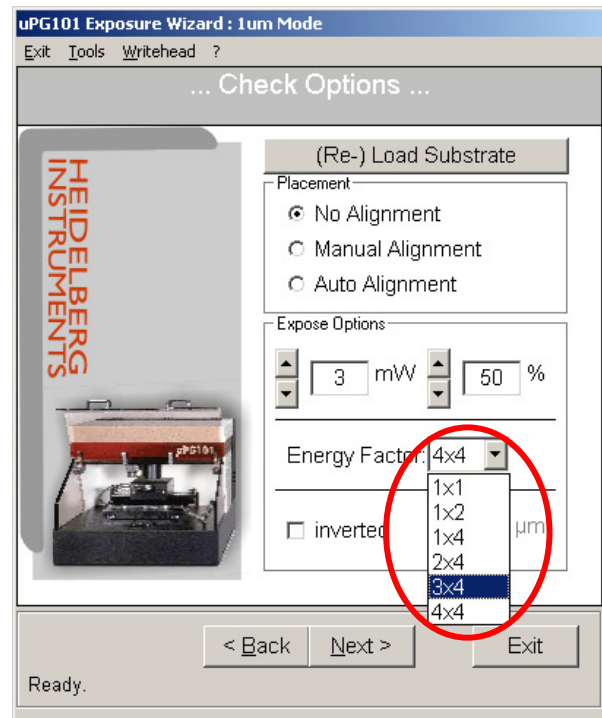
uPG101 Exposure Wizard : 1um Mode

Exit Tools Writehead ?

... Check Options ...

HEIDELBERG INSTRUMENTS

uPG101

(Re-) Load Substrate

Placement

No Alignment

Manual Alignment

Auto Alignment

Expose Options

3 mW 50 %

Energy Factor: 4x4

1x1
1x2
1x4
2x4
3x4
4x4

inverted

µm

< Back Next > Exit

Ready.